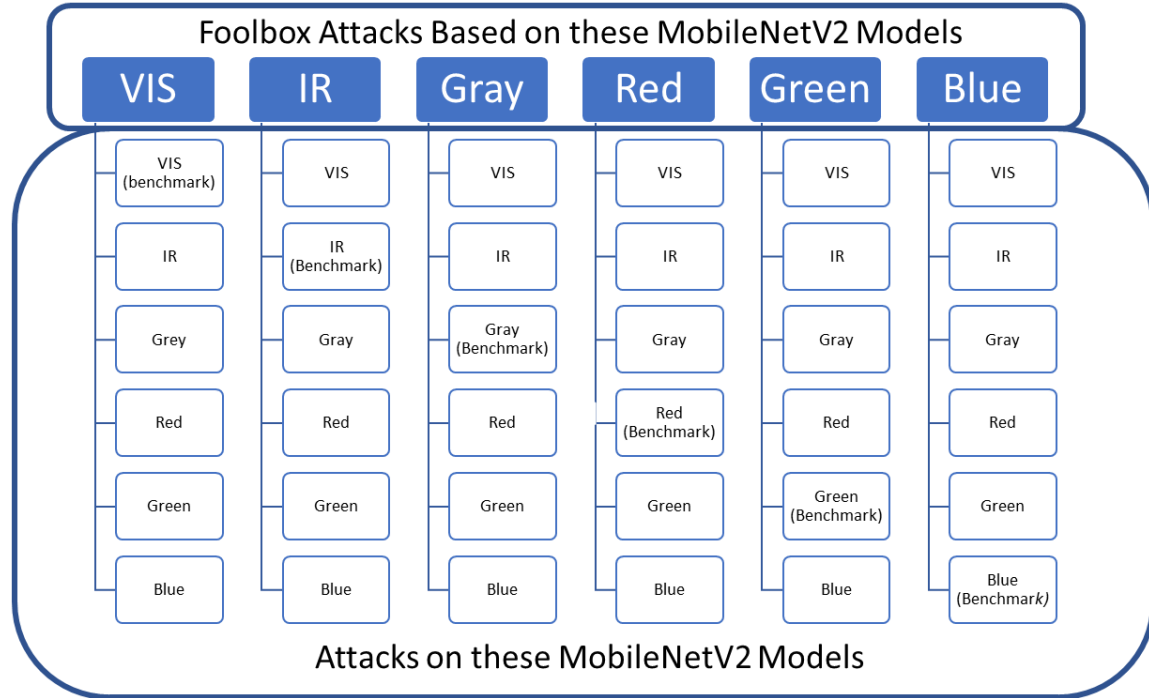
Foolbox Attacks Based on these MobileNetV2 Models

VIS

VIS (benchmark)

IR

Grey

Red

Green

Blue

IR

VIS

IR (Benchmark)

Gray

Red

Green

Blue

Gray

VIS

IR

Gray (Benchmark)

Red

Green

Blue

Red

VIS

IR

Gray

Red (Benchmark)

Green

Blue

Green

VIS

IR

Gray

Red

Green (Benchmark)

Blue

Blue

VIS

IR

Gray

Red

Green

Blue (Benchmark)

Attacks on these MobileNetV2 Models